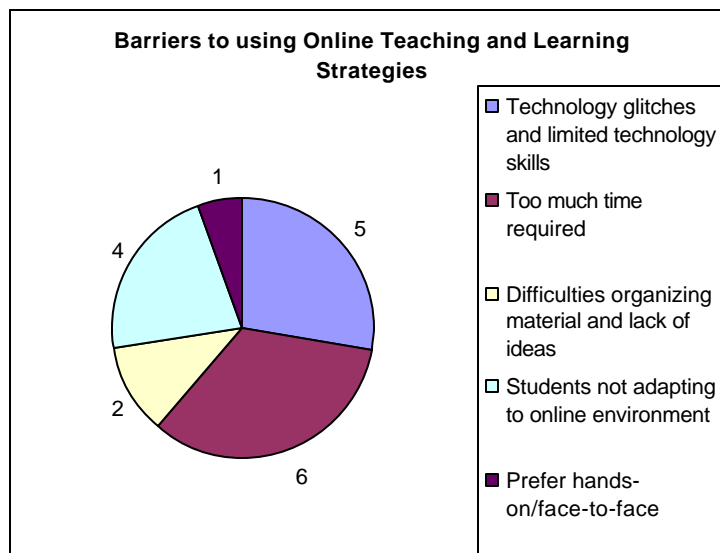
Barriers to using Online Teaching and Learning Strategies

1
5
4
2
6

Technology glitches and limited technology skills
Too much time required
Difficulties organizing material and lack of ideas
Students not adapting to online environment
Prefer hands-on/face-to-face